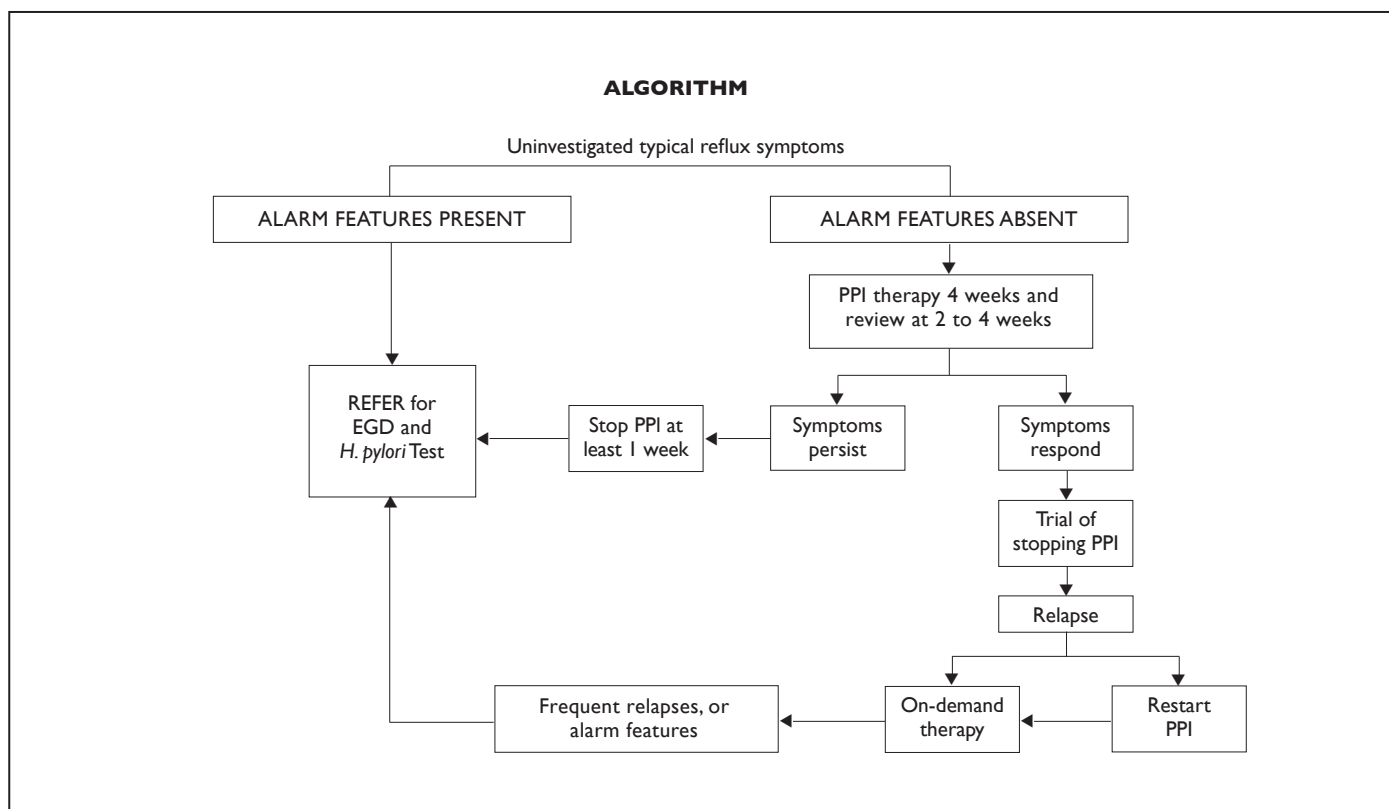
ALGORITHM

Uninvestigated typical reflux symptoms

ALARM FEATURES PRESENT

ALARM FEATURES ABSENT

PPI therapy 4 weeks and review at 2 to 4 weeks

REFER for EGD and *H. pylori* Test

Stop PPI at least 1 week

Symptoms persist

Symptoms respond

Trial of stopping PPI

Relapse

Frequent relapses, or alarm features

On-demand therapy

Restart PPI